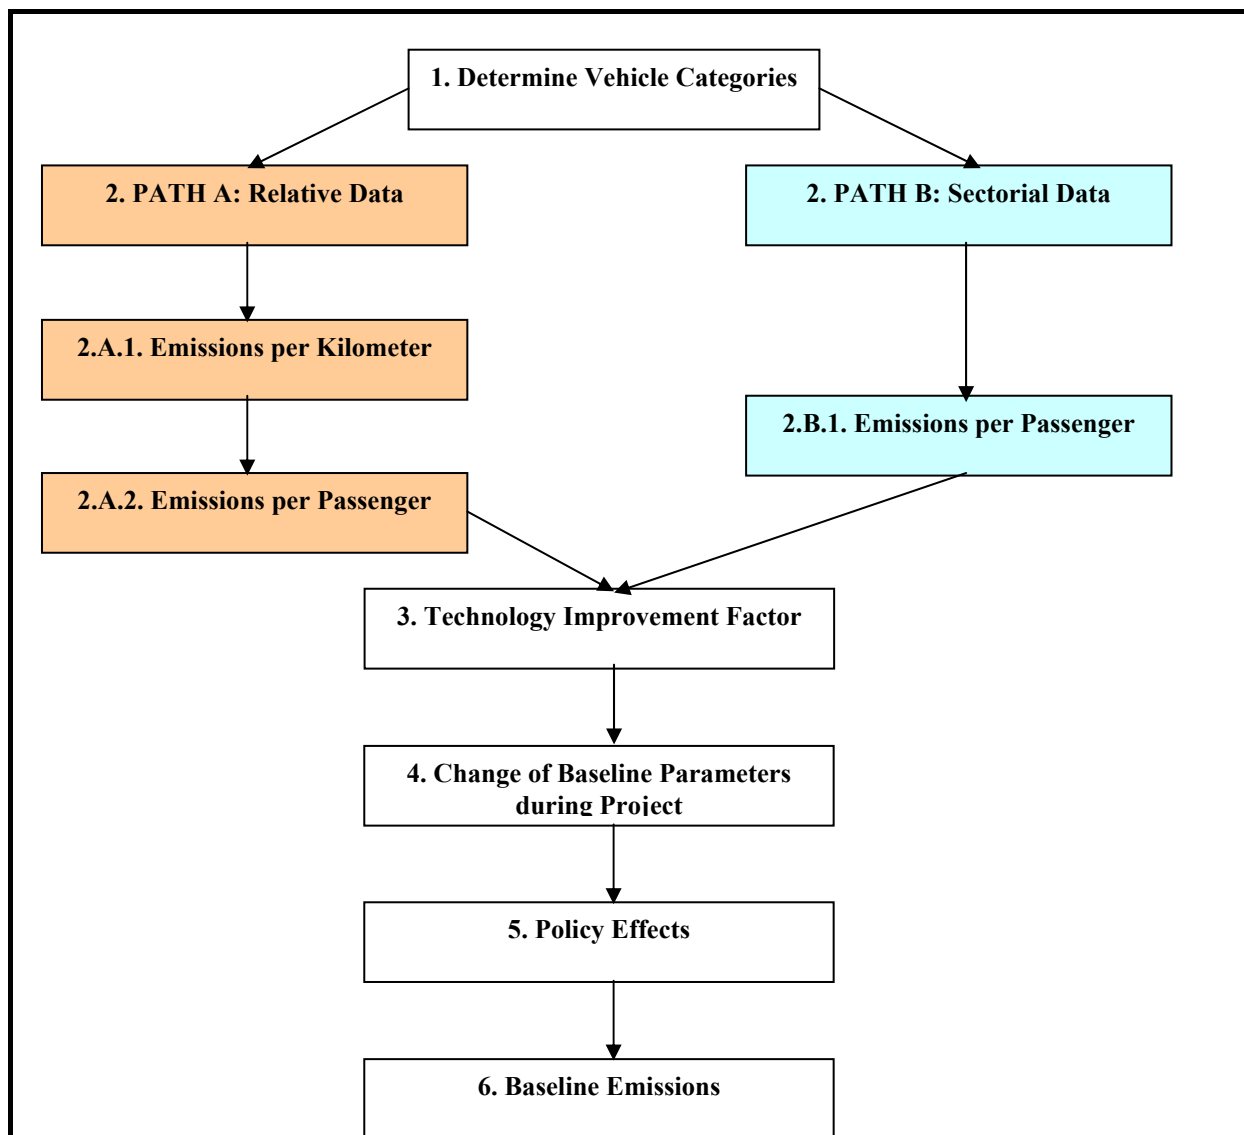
1. Determine Vehicle Categories

2. PATH A: Relative Data

2. PATH B: Sectorial Data

2.A.1. Emissions per Kilometer

2.B.1. Emissions per Passenger

2.A.2. Emissions per Passenger

3. Technology Improvement Factor

4. Change of Baseline Parameters during Project

5. Policy Effects

6. Baseline Emissions